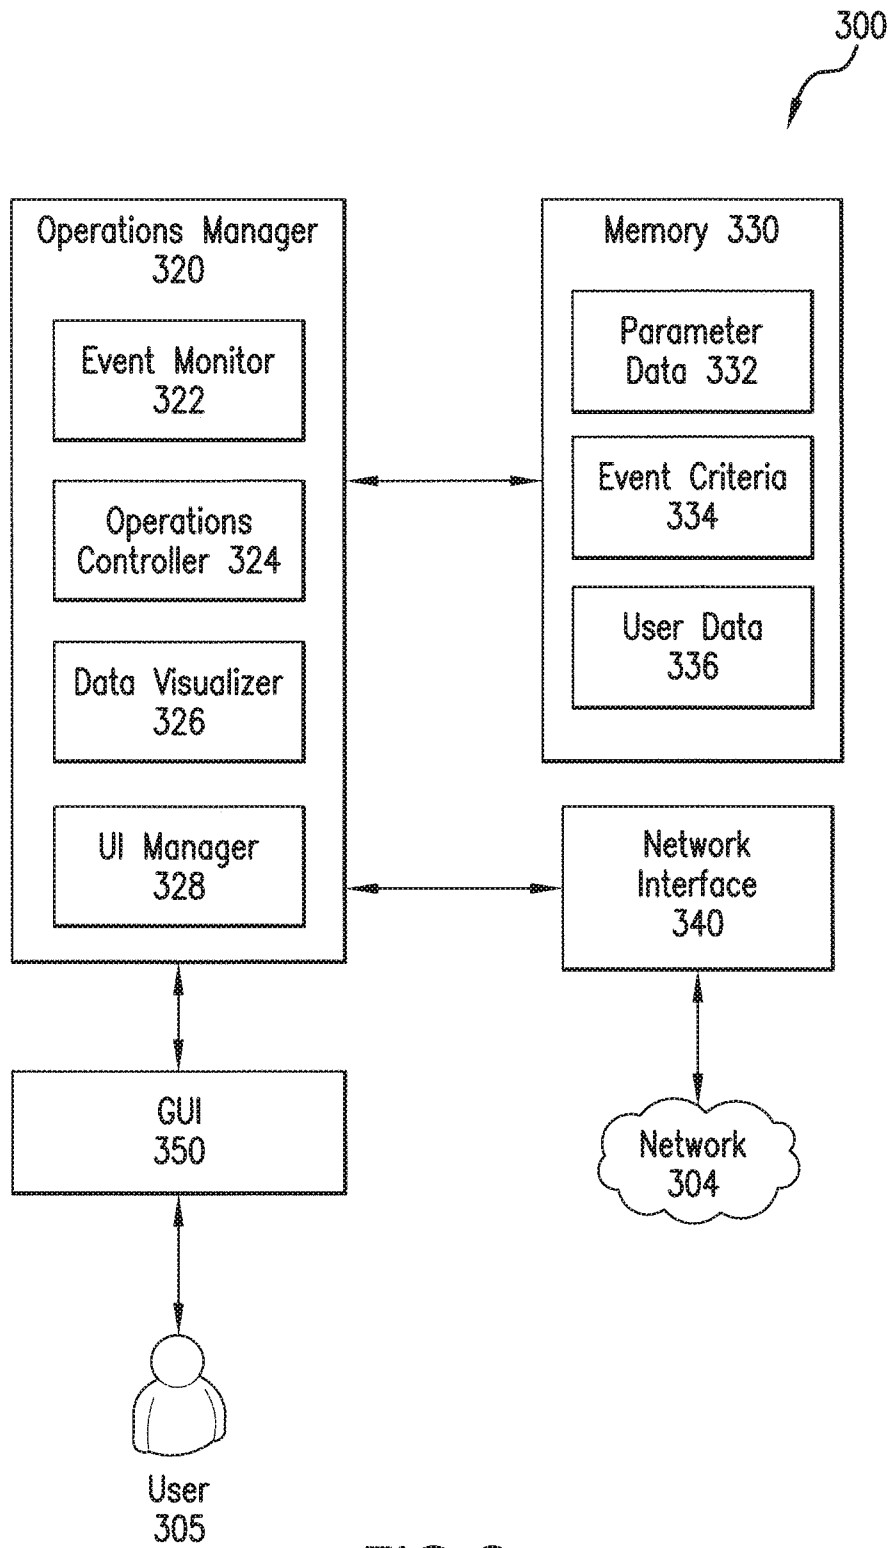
300

Operations Manager 320

Event Monitor 322

Operations Controller 324

Data Visualizer 326

UI Manager 328

Memory 330

Parameter Data 332

Event Criteria 334

User Data 336

Network Interface 340

Network 304

GUI 350

User 305

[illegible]